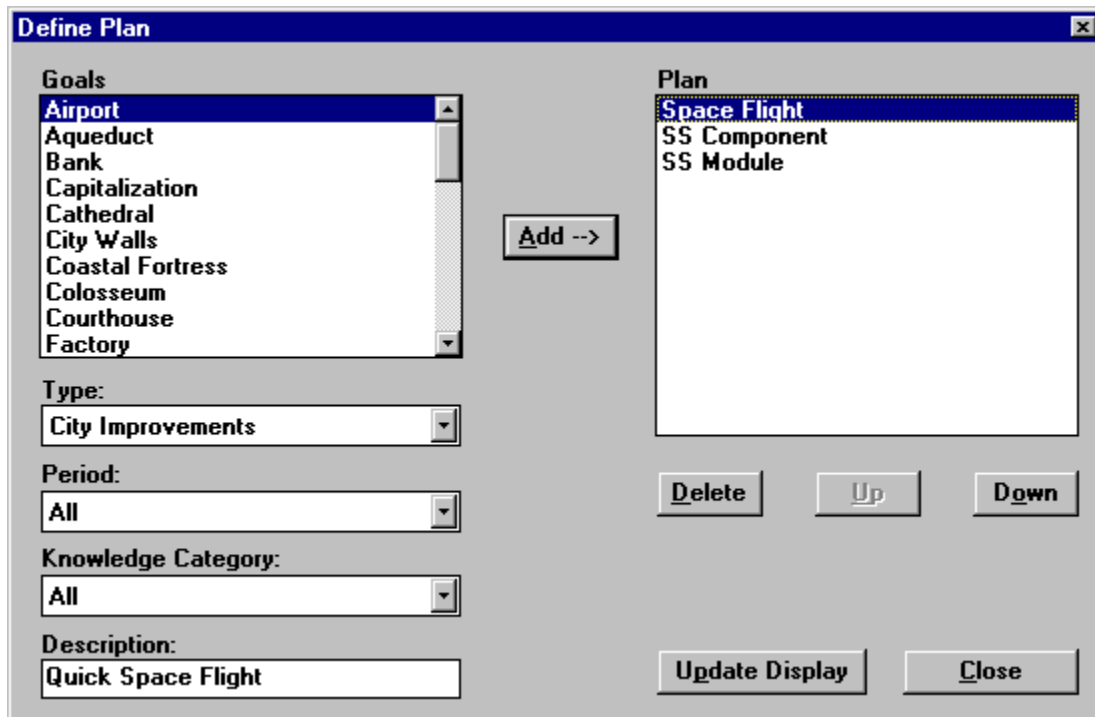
Define Plan

Goals
Airport
Aqueduct
Bank
Capitalization
Cathedral
City Walls
Coastal Fortress
Colosseum
Courthouse
Factory

Add -->

Plan
Space Flight
SS Component
SS Module

Type:
City Improvements

Period:
All

Knowledge Category:
All

Description:
Quick Space Flight

Delete
Up
Down

Update Display
Close